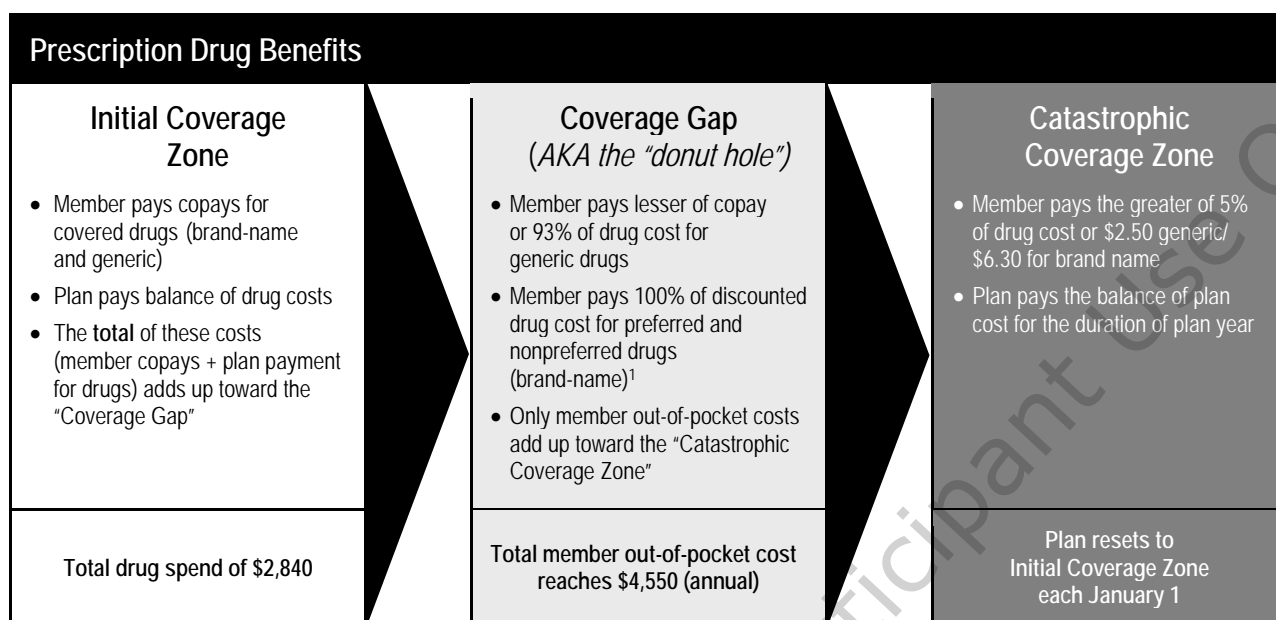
Prescription Drug Benefits

Initial Coverage Zone

- Member pays copays for covered drugs (brand-name and generic)
- Plan pays balance of drug costs
- The **total** of these costs (member copays + plan payment for drugs) adds up toward the "Coverage Gap"

Total drug spend of \$2,840

Coverage Gap (*AKA the "donut hole")*

- Member pays lesser of copay or 93% of drug cost for generic drugs
- Member pays 100% of discounted drug cost for preferred and nonpreferred drugs (brand-name)$^1$
- Only member out-of-pocket costs add up toward the "Catastrophic Coverage Zone"

Total member out-of-pocket cost reaches \$4,550 (annual)

Catastrophic Coverage Zone

- Member pays the greater of 5% of drug cost or \$2.50 generic/ \$6.30 for brand name
- Plan pays the balance of plan cost for the duration of plan year

Plan resets to Initial Coverage Zone each January 1

Participant Use O